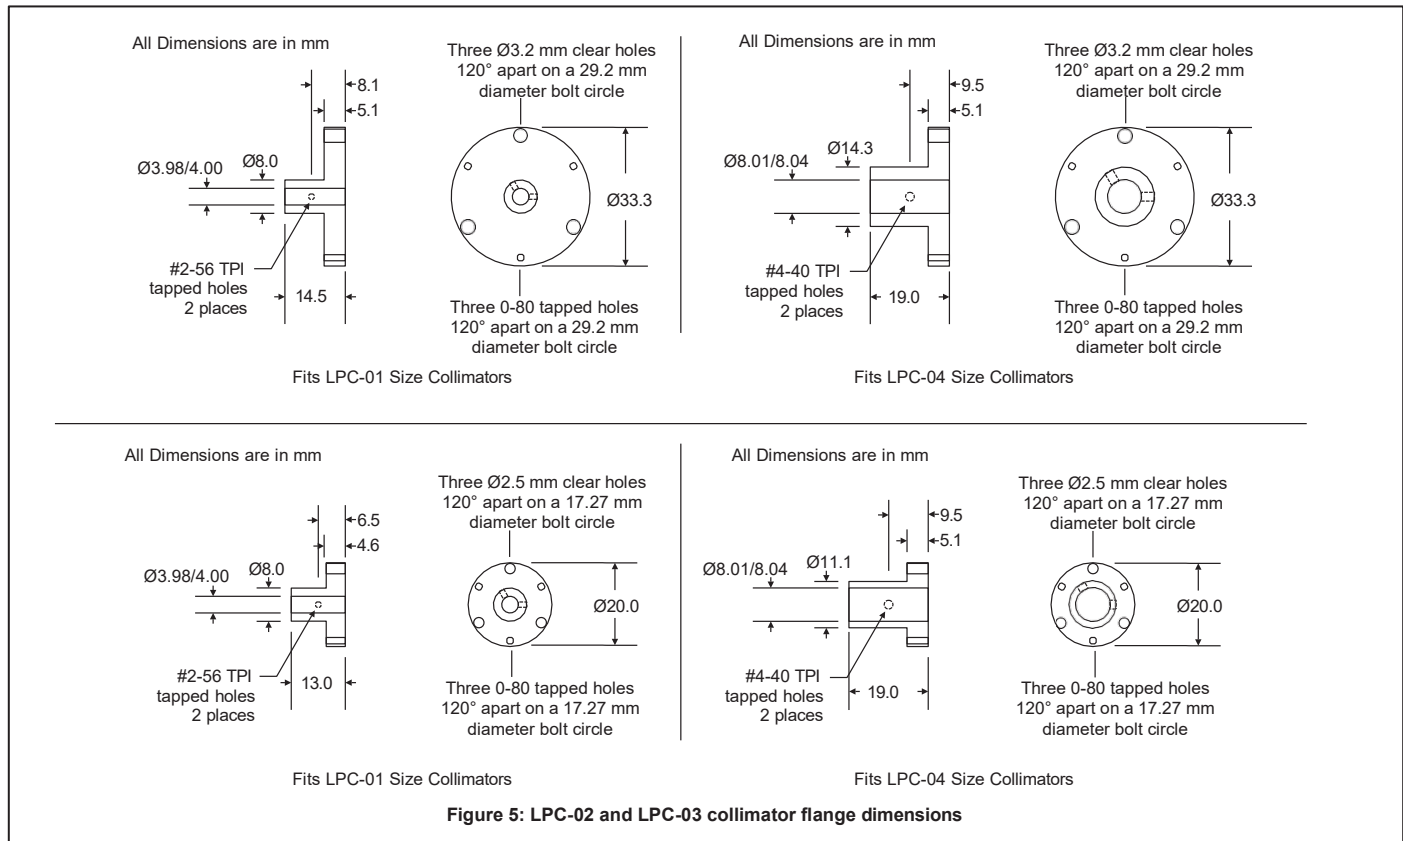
All Dimensions are in mm

8.1

5.1

Ø3.98/4.00

Ø8.0

#2-56 TPI tapped holes 2 places

14.5

Three Ø3.2 mm clear holes 120° apart on a 29.2 mm diameter bolt circle

Ø33.3

Three 0-80 tapped holes 120° apart on a 29.2 mm diameter bolt circle

Fits LPC-01 Size Collimators

All Dimensions are in mm

9.5

5.1

Ø8.01/8.04

Ø14.3

#4-40 TPI tapped holes 2 places

19.0

Three Ø3.2 mm clear holes 120° apart on a 29.2 mm diameter bolt circle

Ø33.3

Three 0-80 tapped holes 120° apart on a 29.2 mm diameter bolt circle

Fits LPC-04 Size Collimators

All Dimensions are in mm

6.5

4.6

Ø3.98/4.00

Ø8.0

#2-56 TPI tapped holes 2 places

13.0

Three Ø2.5 mm clear holes 120° apart on a 17.27 mm diameter bolt circle

Ø20.0

Three 0-80 tapped holes 120° apart on a 17.27 mm diameter bolt circle

Fits LPC-01 Size Collimators

All Dimensions are in mm

9.5

5.1

Ø8.01/8.04

Ø11.1

#4-40 TPI tapped holes 2 places

19.0

Three Ø2.5 mm clear holes 120° apart on a 17.27 mm diameter bolt circle

Ø20.0

Three 0-80 tapped holes 120° apart on a 17.27 mm diameter bolt circle

Fits LPC-04 Size Collimators

Figure 5: LPC-02 and LPC-03 collimator flange dimensions